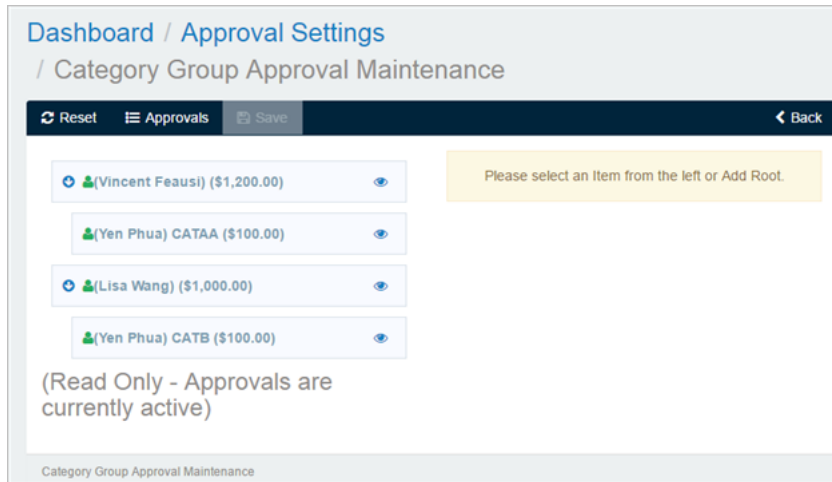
Dashboard / Approval Settings

/ Category Group Approval Maintenance

Reset Approvals Save Back

(Vincent Feausi) ($1,200.00)

(Yen Phua) CATAA ($100.00)

(Lisa Wang) ($1,000.00)

(Yen Phua) CATB ($100.00)

(Read Only - Approvals are currently active)

Please select an Item from the left or Add Root.

Category Group Approval Maintenance